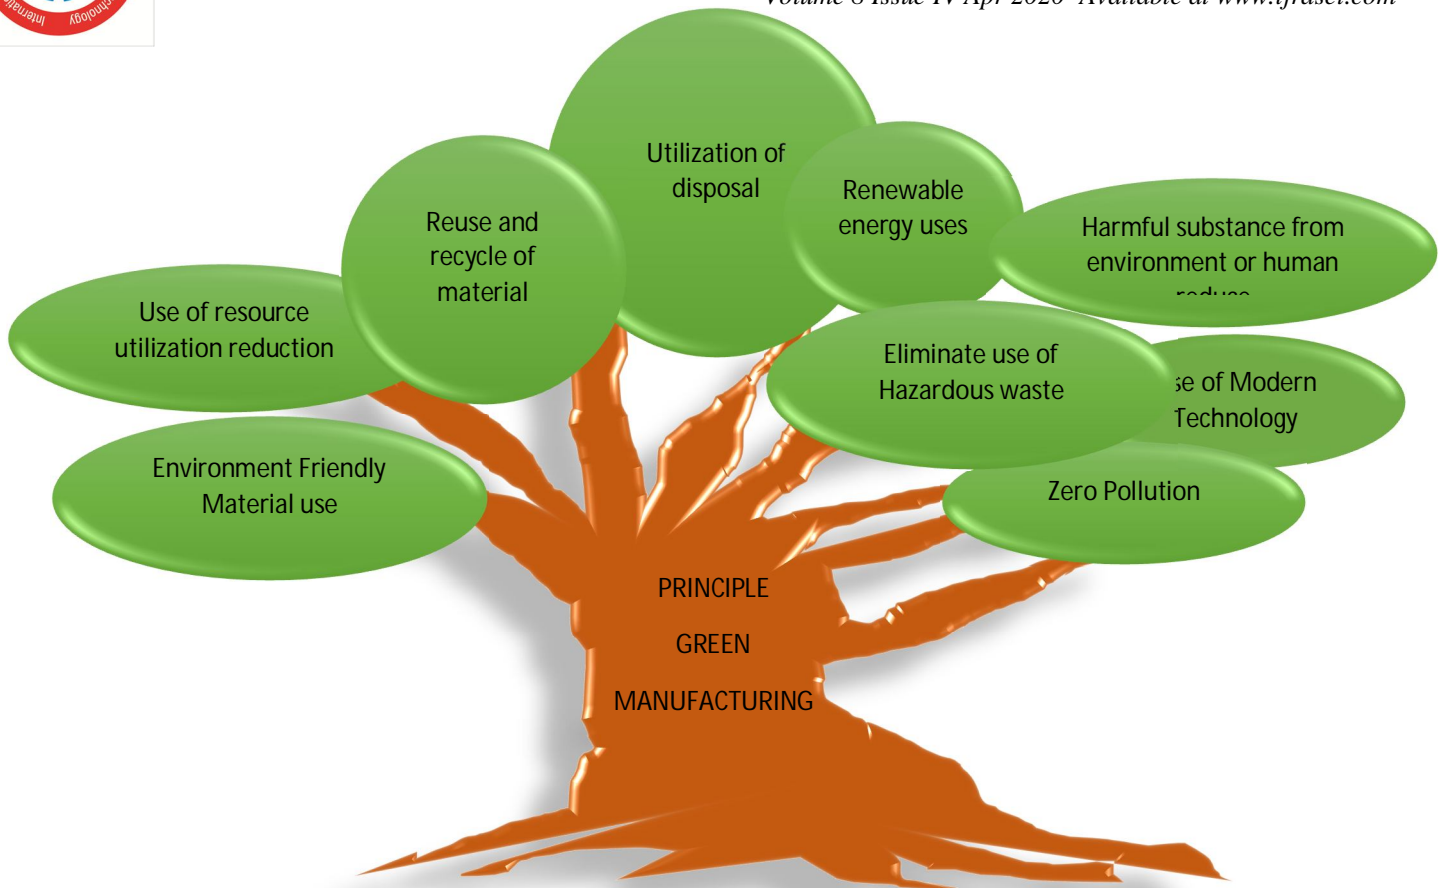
Internati chnology

Volume 8 Issue IV Apr 2020- Available at www.ijraset.com

Utilization of disposal

Reuse and recycle of material

Renewable energy uses

Harmful substance from environment or human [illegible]

Use of resource utilization reduction

Eliminate use of Hazardous waste

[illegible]se of Modern Technology

Environment Friendly Material use

Zero Pollution

PRINCIPLE

GREEN

MANUFACTURING